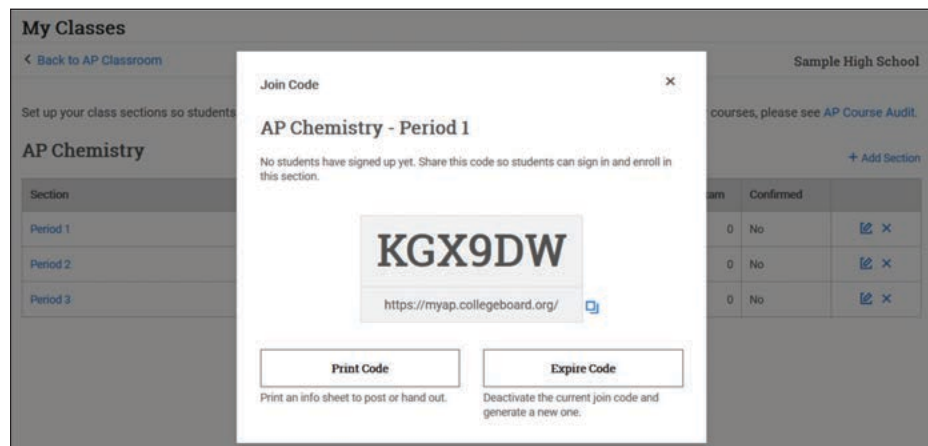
My Classes

< Back to AP Classroom

Sample High School

Set up your class sections so students

courses, please see AP Course Audit.

AP Chemistry

+ Add Section

| Section | am | Confirmed | |
|---|---|---|---|
| Period 1 | 0 | No | ✕ |
| Period 2 | 0 | No | ✕ |
| Period 3 | 0 | No | ✕ |

Join Code

×

AP Chemistry - Period 1

No students have signed up yet. Share this code so students can sign in and enroll in this section.

KGX9DW

https://myap.collegeboard.org/

Print Code

Print an info sheet to post or hand out.

Expire Code

Deactivate the current join code and generate a new one.